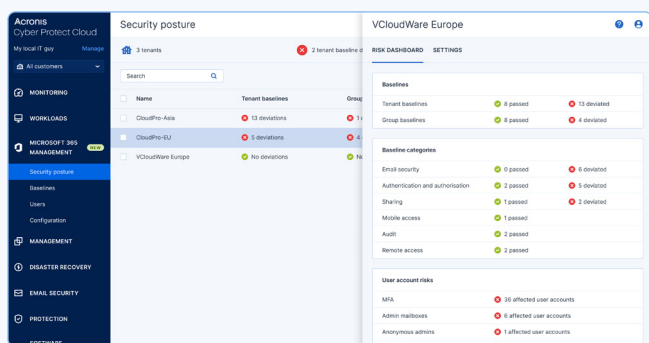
Acronis
Cyber Protect Cloud

My local IT guy Manage

All customers

MONITORING

WORKLOADS

MICROSOFT 365 MANAGEMENT NEW

Security posture

Baselines

Users

Configuration

MANAGEMENT

DISASTER RECOVERY

EMAIL SECURITY

PROTECTION

SOFTWARE

Security posture

3 tenants

2 tenant baseline d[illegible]

Search

| Name | Tenant baselines | Group |
|---|---|---|
| CloudPro-Asia | 13 deviations | 1 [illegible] |
| CloudPro-EU | 5 deviations | 4 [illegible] |
| VCloudWare Europe | No deviations | N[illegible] |

VCloudWare Europe

RISK DASHBOARD SETTINGS

Baselines

| | | |
|---|---|---|
| Tenant baselines | 8 passed | 13 deviated |
| Group baselines | 8 passed | 4 deviated |

Baseline categories

| | | |
|---|---|---|
| Email security | 0 passed | 6 deviated |
| Authentication and authorisation | 2 passed | 5 deviated |
| Sharing | 1 passed | 2 deviated |
| Mobile access | 1 passed | |
| Audit | 2 passed | |
| Remote access | 2 passed | |

User account risks

| | |
|---|---|
| MFA | 36 affected user accounts |
| Admin mailboxes | 6 affected user accounts |
| Anonymous admins | 1 affected user accounts |